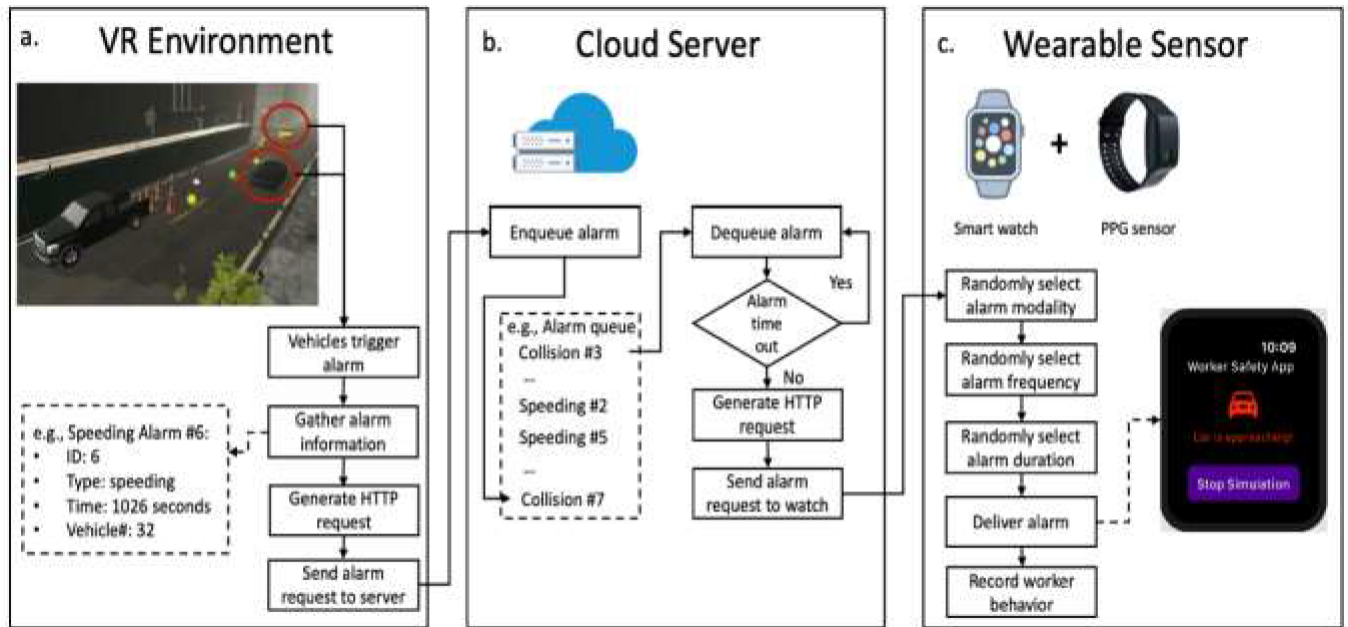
a. VR Environment

Vehicles trigger alarm

Gather alarm information

e.g., Speeding Alarm #6:
• ID: 6
• Type: speeding
• Time: 1026 seconds
• Vehicle#: 32

Generate HTTP request

Send alarm request to server

b. Cloud Server

Enqueue alarm

e.g., Alarm queue
Collision #3
...
Speeding #2
Speeding #5
...
Collision #7

Dequeue alarm

Alarm time out

Yes

No

Generate HTTP request

Send alarm request to watch

c. Wearable Sensor

+

Smart watch

PPG sensor

Randomly select alarm modality

Randomly select alarm frequency

Randomly select alarm duration

Deliver alarm

Record worker behavior

10:09
Worker Safety App
Car is approaching!
Stop Simulation